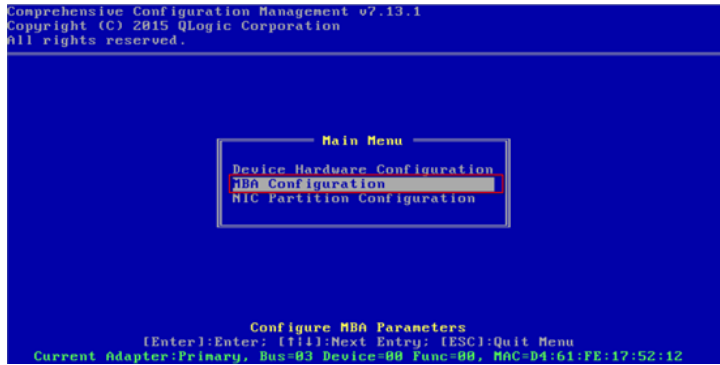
Comprehensive Configuration Management v7.13.1
Copyright (C) 2015 QLogic Corporation
All rights reserved.

Main Menu

Device Hardware Configuration
MBA Configuration
NIC Partition Configuration

Configure MBA Parameters
[Enter]:Enter; [↑|↓]:Next Entry; [ESC]:Quit Menu
Current Adapter:Primary, Bus=03 Device=00 Func=00, MAC=D4:61:FE:17:52:12